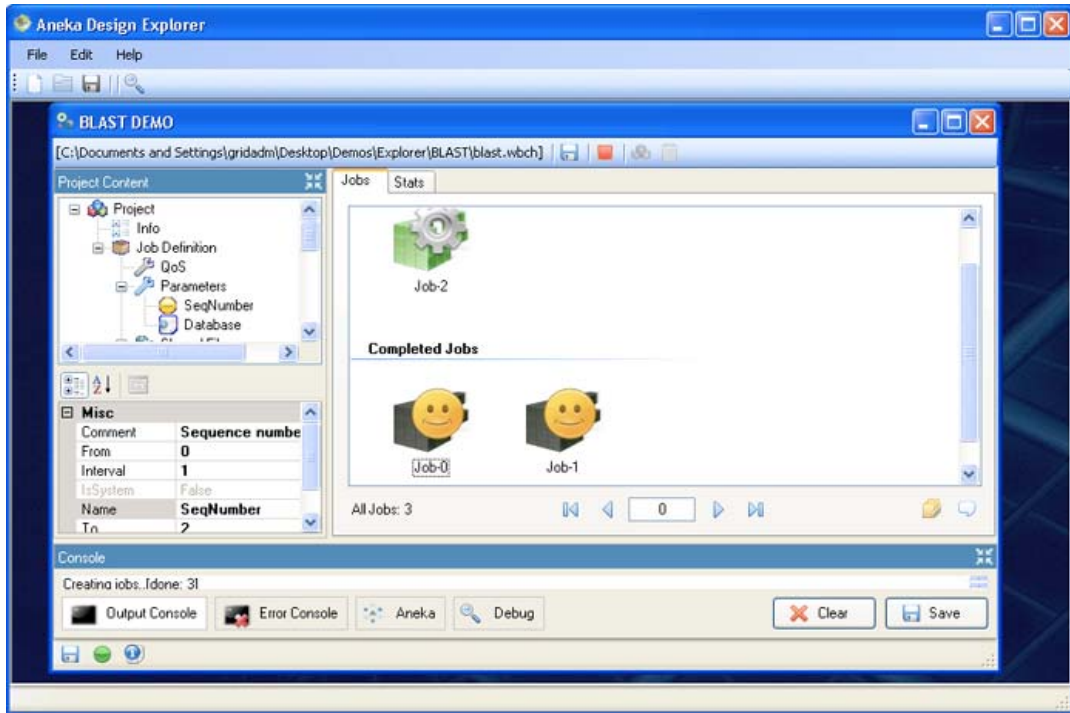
Aneka Design Explorer

File Edit Help

BLAST DEMO

[C:\Documents and Settings\gridadm\Desktop\Demos\Explorer\BLAST\blast.wbch]

Project Content

Project
Info
Job Definition
QoS
Parameters
SeqNumber
Database

Misc

| | |
|---|---|
| Comment | Sequence numbe |
| From | 0 |
| Interval | 1 |
| IsSystem | False |
| Name | SeqNumber |
| To | 2 |

Jobs Stats

Job-2

Completed Jobs

Job-0 Job-1

All Jobs: 3

0

Console

Creating jobs..[done: 3]

Output Console Error Console Aneka Debug Clear Save